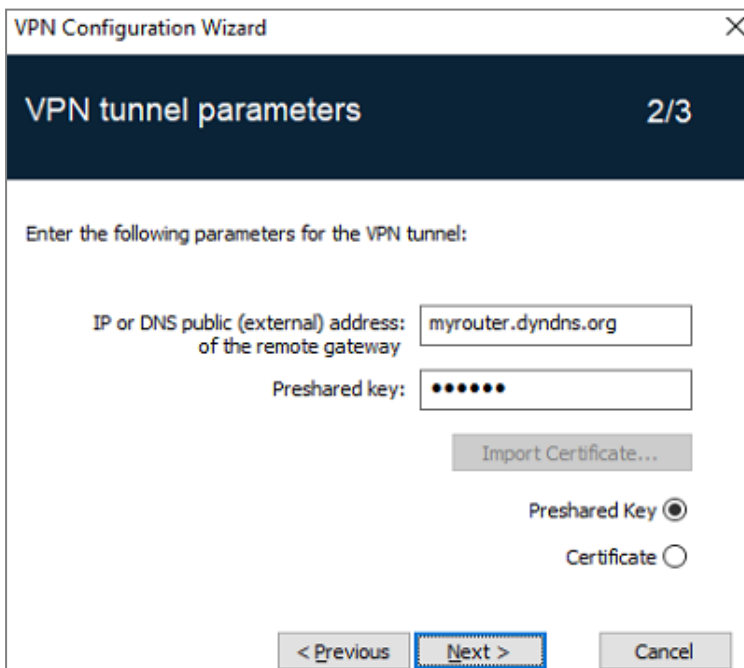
VPN Configuration Wizard

VPN tunnel parameters 2/3

Enter the following parameters for the VPN tunnel:

IP or DNS public (external) address: of the remote gateway myrouter.dyndns.org

Preshared key: ••••••

Import Certificate...

Preshared Key

Certificate

< Previous Next > Cancel